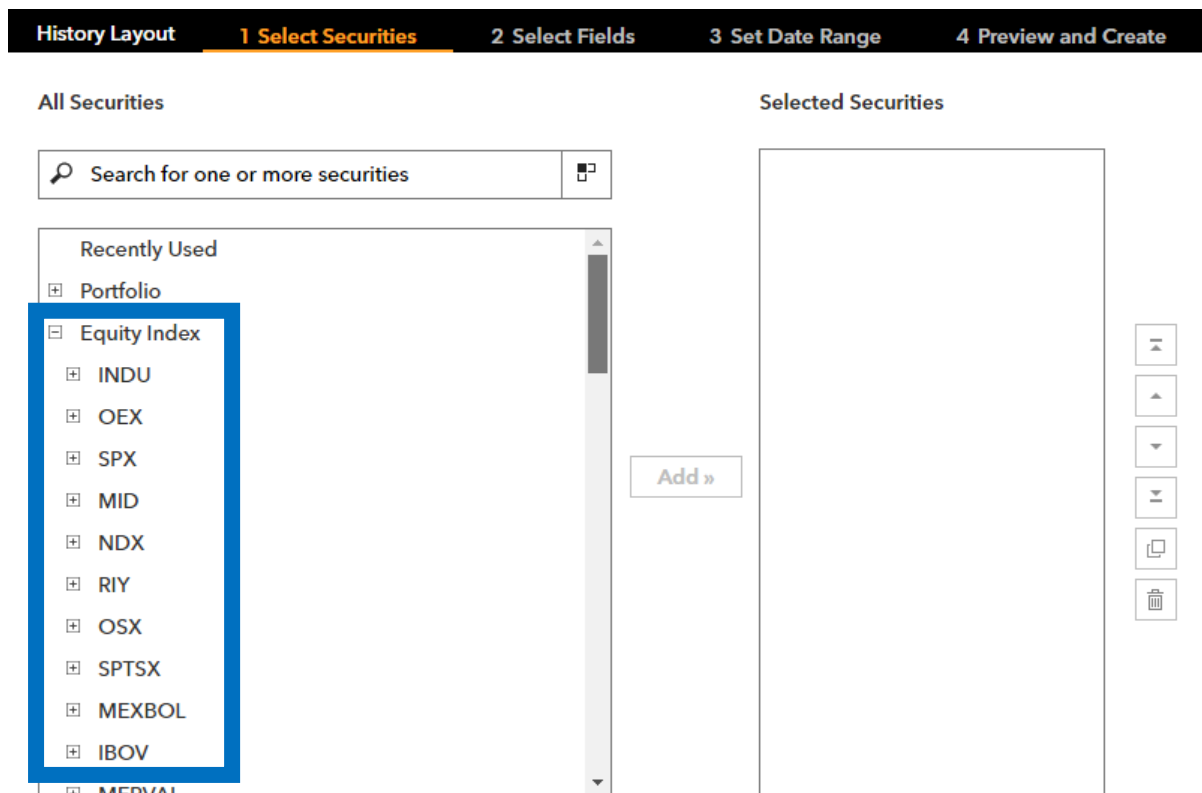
History Layout 1 Select Securities 2 Select Fields 3 Set Date Range 4 Preview and Create

All Securities

Search for one or more securities

Recently Used
Portfolio
Equity Index
INDU
OEX
SPX
MID
NDX
RIY
OSX
SPTSX
MEXBOL
IBOV
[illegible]

Add »

Selected Securities